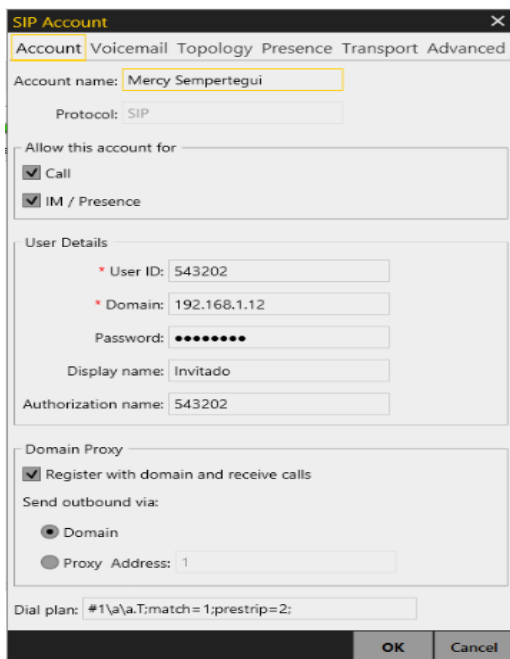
SIP Account ✕

Account Voicemail Topology Presence Transport Advanced

Account name: Mercy Sempertegui

Protocol: SIP

Allow this account for

Call

IM / Presence

User Details

* User ID: 543202

* Domain: 192.168.1.12

Password: ●●●●●●●●

Display name: Invitado

Authorization name: 543202

Domain Proxy

Register with domain and receive calls

Send outbound via:

Domain

Proxy Address: 1

Dial plan: #1\a\a.T;match=1;prestrip=2;

OK Cancel